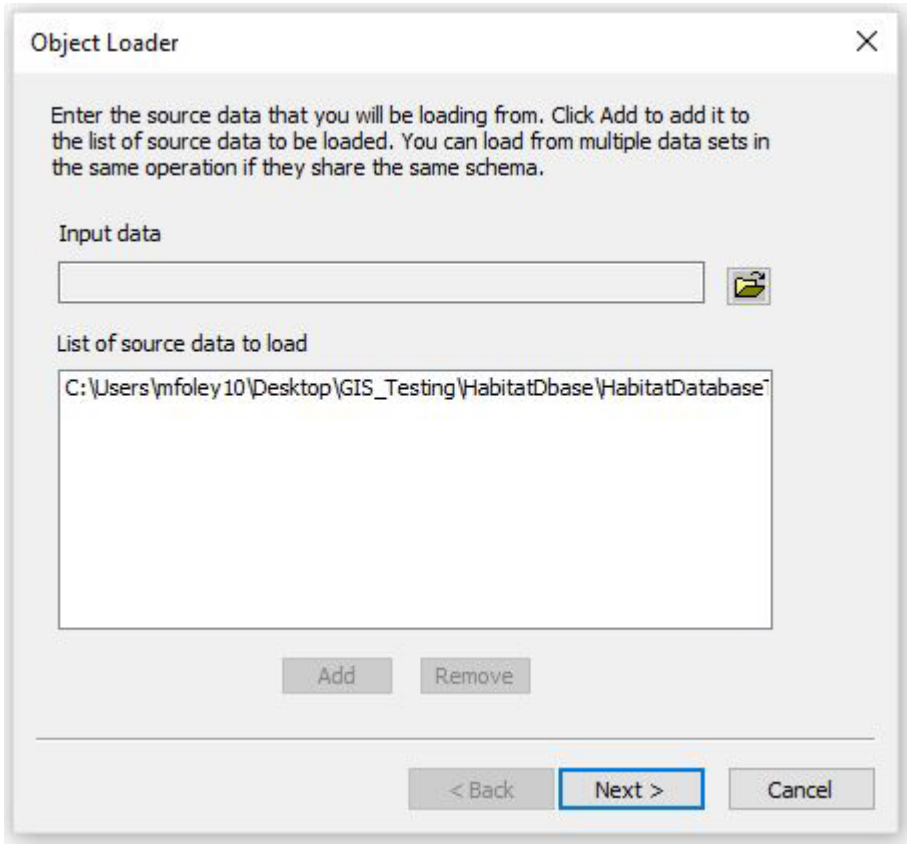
Object Loader

×

Enter the source data that you will be loading from. Click Add to add it to the list of source data to be loaded. You can load from multiple data sets in the same operation if they share the same schema.

Input data

List of source data to load

C:\Users\mfoley10\Desktop\GIS_Testing\HabitatDbase\HabitatDatabase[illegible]

Add

Remove

< Back

Next >

Cancel